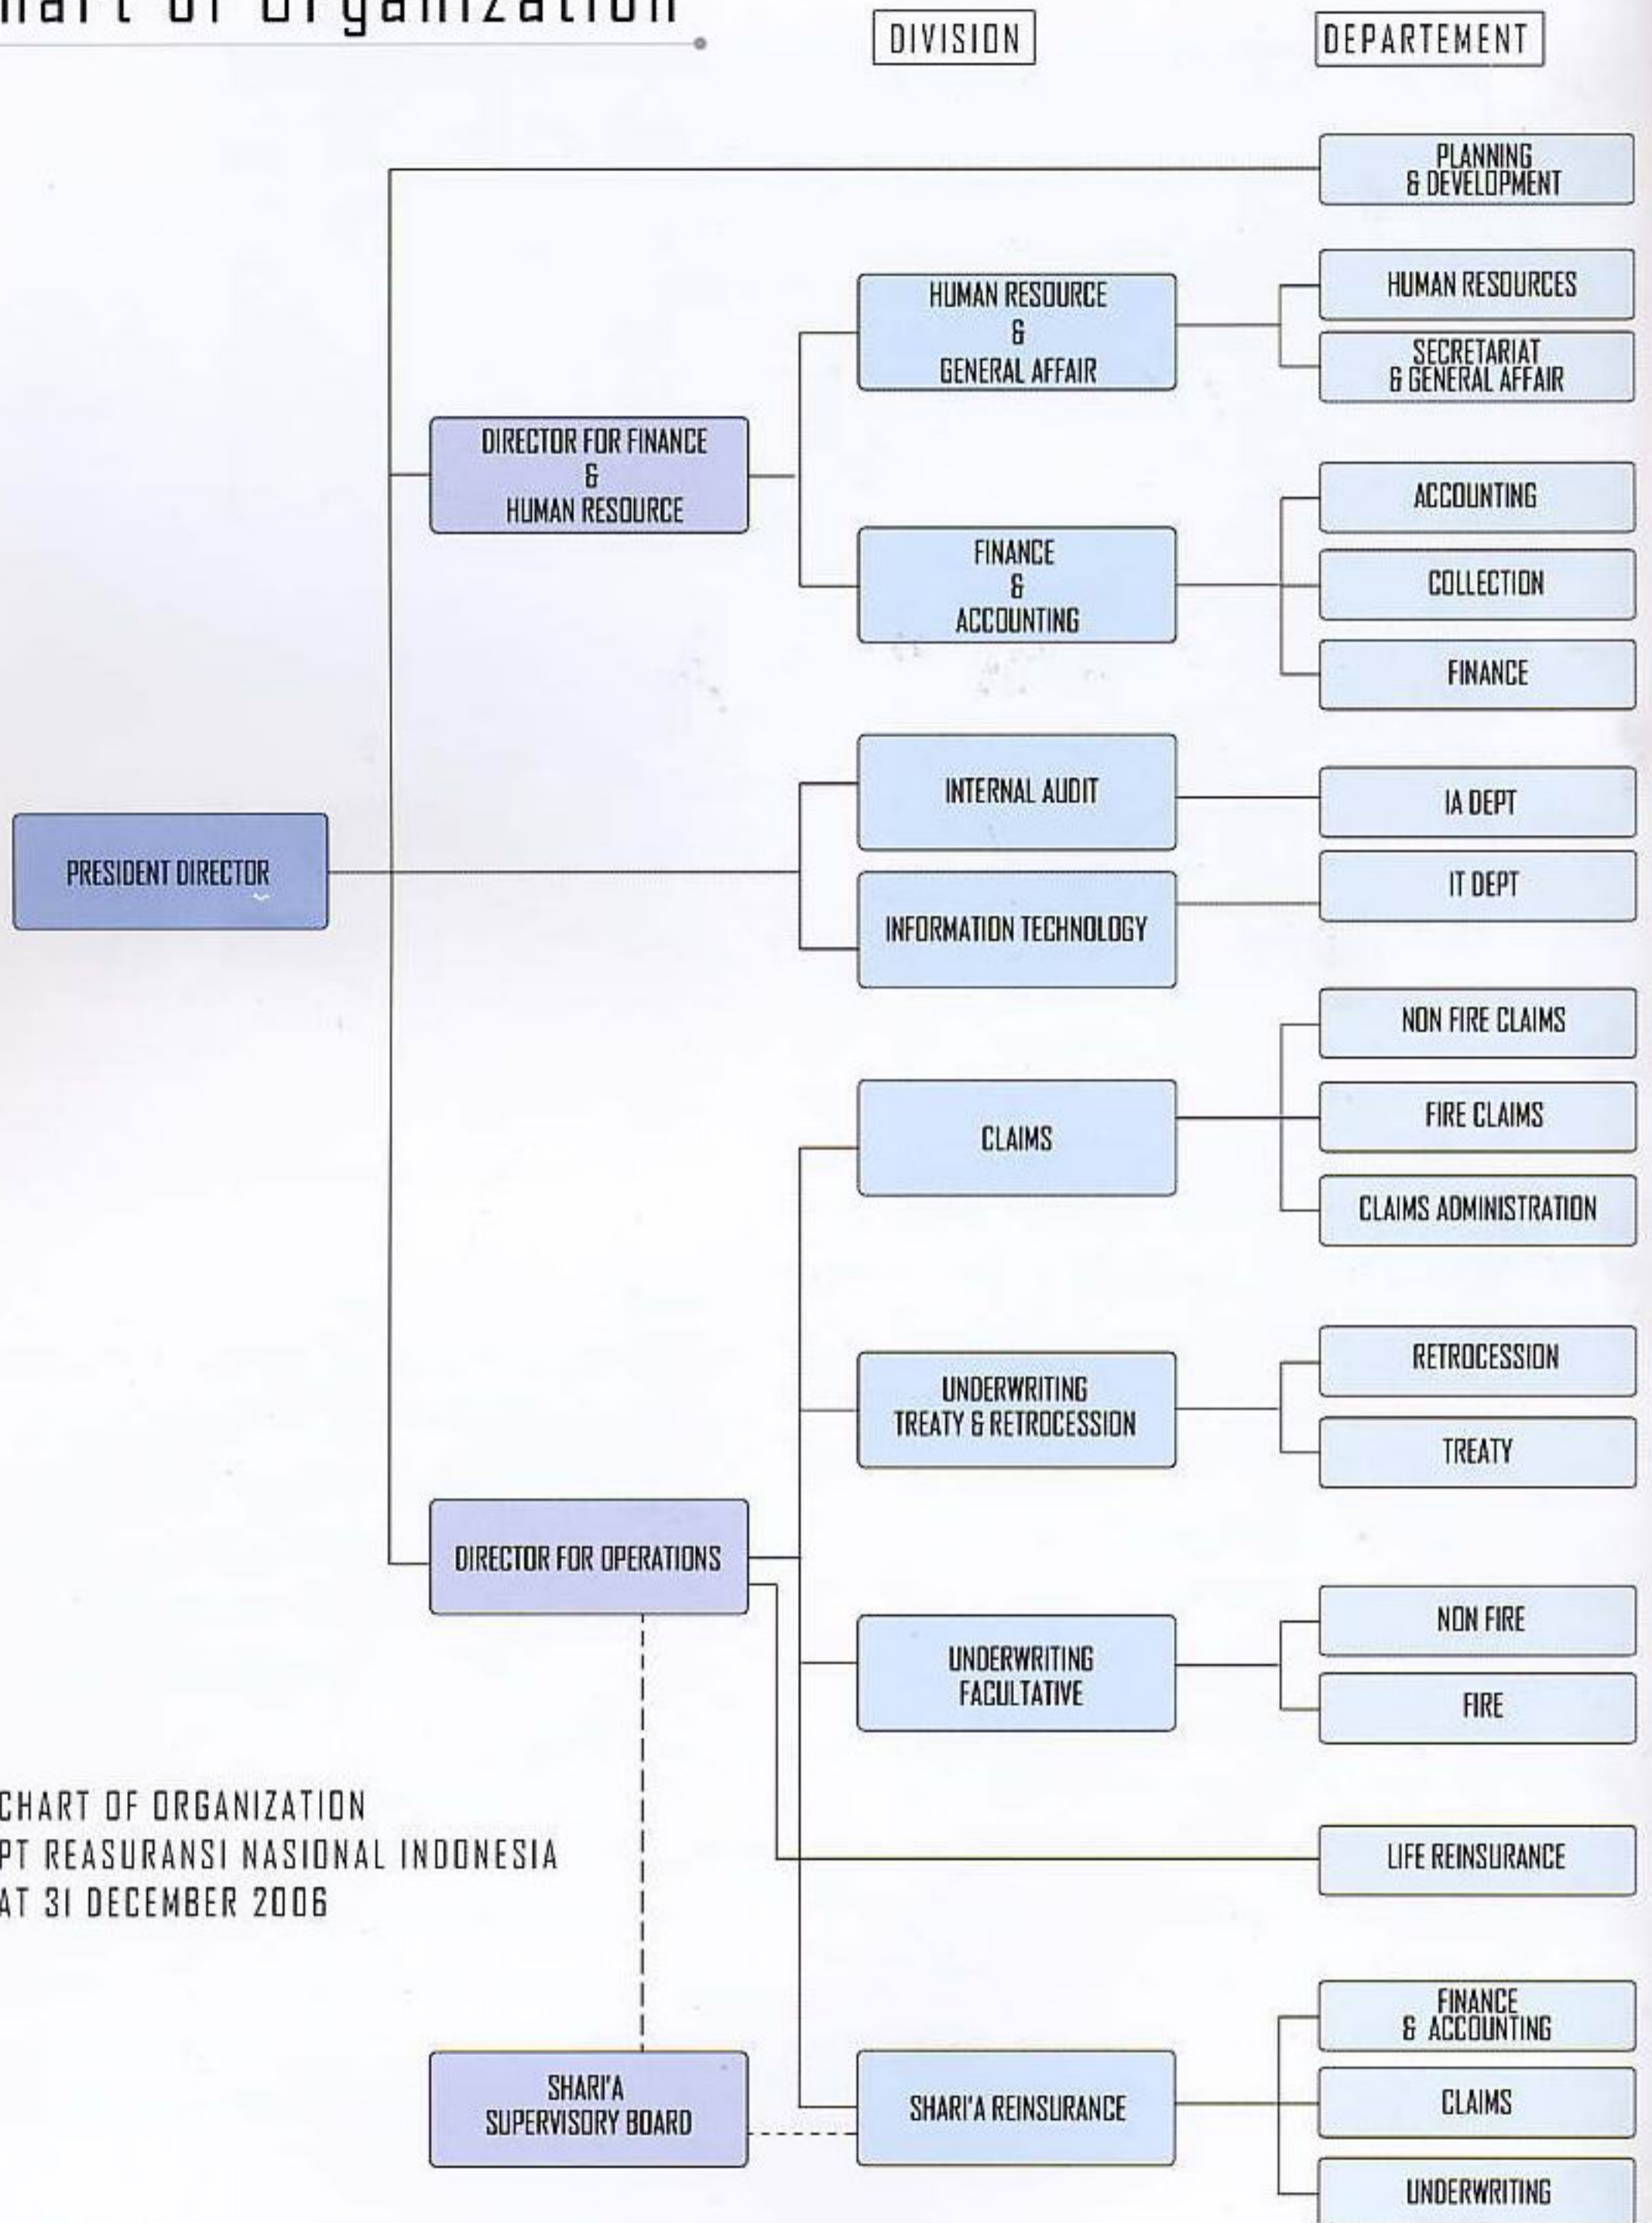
hart of Organization

DIVISION

DEPARTEMENT

PLANNING & DEVELOPMENT

HUMAN RESOURCE & GENERAL AFFAIR

HUMAN RESOURCES

SECRETARIAT & GENERAL AFFAIR

DIRECTOR FOR FINANCE & HUMAN RESOURCE

ACCOUNTING

FINANCE & ACCOUNTING

COLLECTION

FINANCE

INTERNAL AUDIT

IA DEPT

PRESIDENT DIRECTOR

IT DEPT

INFORMATION TECHNOLOGY

NON FIRE CLAIMS

CLAIMS

FIRE CLAIMS

CLAIMS ADMINISTRATION

RETROCESSION

UNDERWRITING TREATY & RETROCESSION

TREATY

DIRECTOR FOR OPERATIONS

NON FIRE

UNDERWRITING FACULTATIVE

FIRE

CHART OF ORGANIZATION
PT REASURANSI NASIONAL INDONESIA
AT 31 DECEMBER 2006

LIFE REINSURANCE

FINANCE & ACCOUNTING

SHARI'A SUPERVISORY BOARD

SHARI'A REINSURANCE

CLAIMS

UNDERWRITING